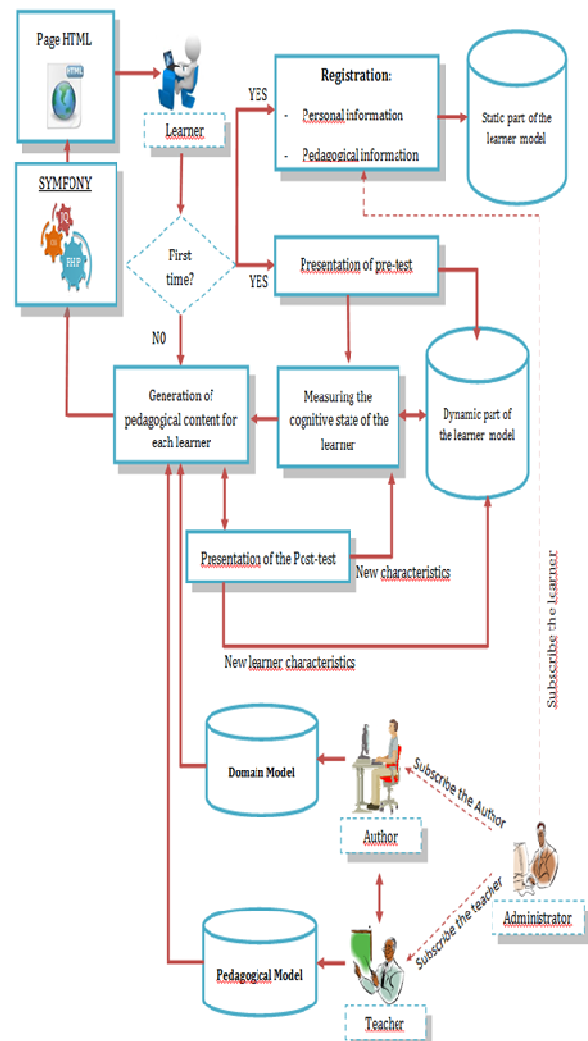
Page HTML

HTML

Learner

YES

Registration:

- Personal information

- Pedagogical information

Static part of the learner model

SYMFONY

JQ

PHP

First time?

YES

Presentation of pre-test

N0

Generation of pedagogical content for each learner

Measuring the cognitive state of the learner

Dynamic part of the learner model

Presentation of the Post-test

New characteristics

New learner characteristics

Subscribe the learner

Domain Model

Subscribe the Author

Author

Administrator

Subscribe the teacher

Pedagogical Model

Teacher